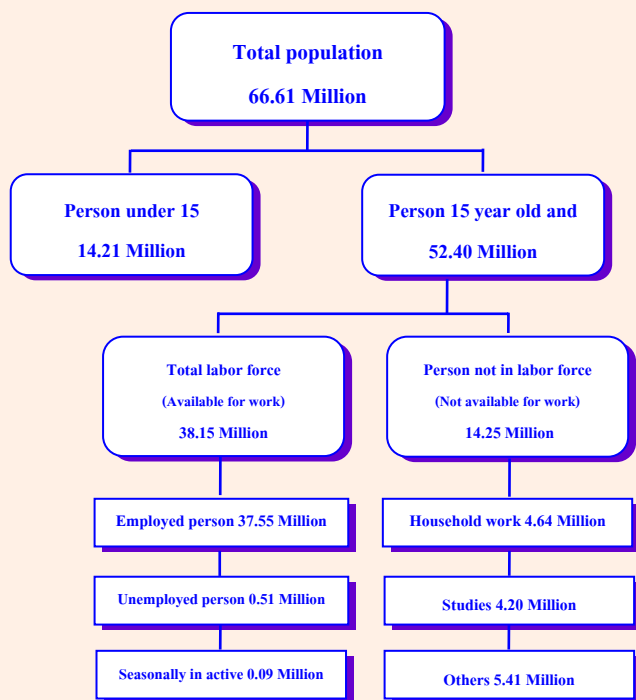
Total population

66.61 Million

Person under 15

14.21 Million

Person 15 year old and

52.40 Million

Total labor force

(Available for work)

38.15 Million

Person not in labor force

(Not available for work)

14.25 Million

Employed person 37.55 Million

Unemployed person 0.51 Million

Seasonally in active 0.09 Million

Household work 4.64 Million

Studies 4.20 Million

Others 5.41 Million